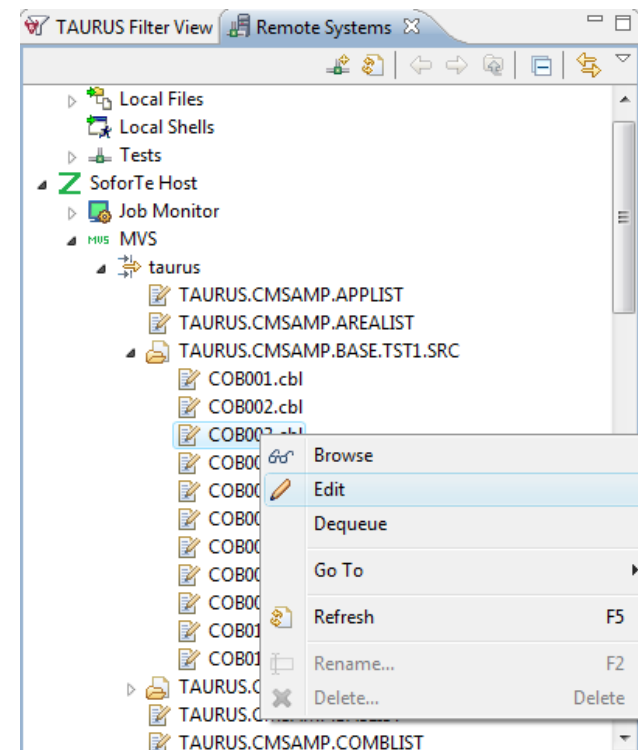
TAURUS Filter View Remote Systems

Local Files
Local Shells
Tests
SoforTe Host
Job Monitor
MVS MVS
taurus
TAURUS.CMSAMP.APPLIST
TAURUS.CMSAMP.AREALIST
TAURUS.CMSAMP.BASE.TST1.SRC
COB001.cbl
COB002.cbl
COB003.cbl
COB00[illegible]
COB00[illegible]
COB00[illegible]
COB00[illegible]
COB00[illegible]
COB00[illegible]
COB01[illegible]
COB01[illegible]
TAURUS.C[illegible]
TAURUS.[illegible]
TAURUS.CMSAMP.COMBLIST

Browse
Edit
Dequeue
Go To
Refresh F5
Rename... F2
Delete... Delete